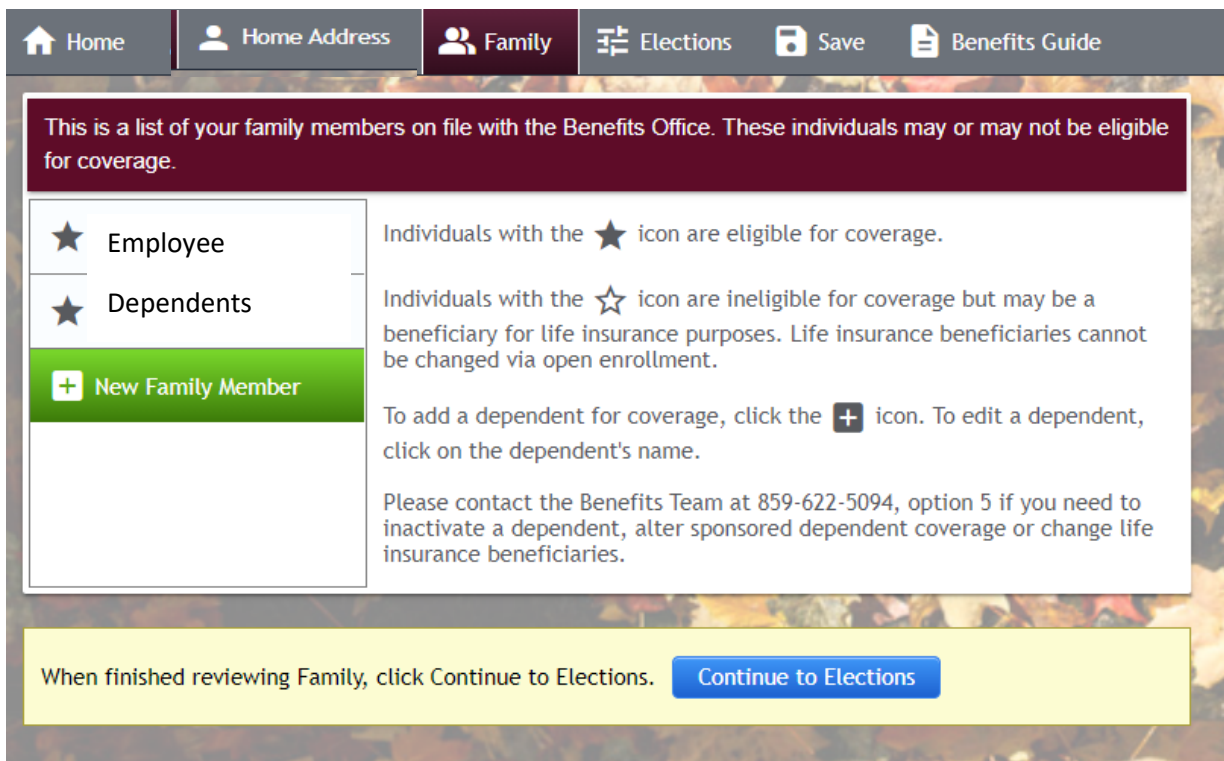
Home Home Address Family Elections Save Benefits Guide

This is a list of your family members on file with the Benefits Office. These individuals may or may not be eligible for coverage.

Employee

Dependents

New Family Member

Individuals with the icon are eligible for coverage.

Individuals with the icon are ineligible for coverage but may be a beneficiary for life insurance purposes. Life insurance beneficiaries cannot be changed via open enrollment.

To add a dependent for coverage, click the icon. To edit a dependent, click on the dependent's name.

Please contact the Benefits Team at 859-622-5094, option 5 if you need to inactivate a dependent, alter sponsored dependent coverage or change life insurance beneficiaries.

When finished reviewing Family, click Continue to Elections. Continue to Elections